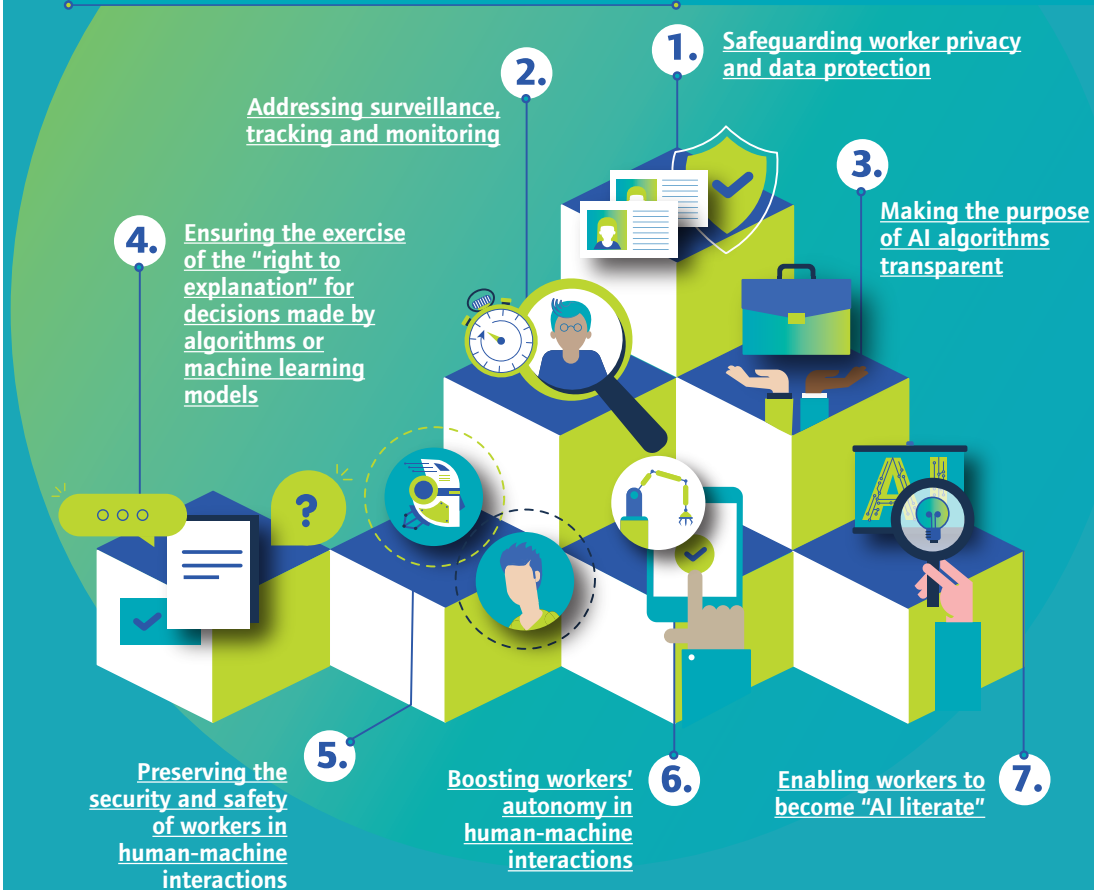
1. Safeguarding worker privacy and data protection

2. Addressing surveillance, tracking and monitoring

3. Making the purpose of AI algorithms transparent

4. Ensuring the exercise of the "right to explanation" for decisions made by algorithms or machine learning models

?

AI

5. Preserving the security and safety of workers in human-machine interactions

6. Boosting workers' autonomy in human-machine interactions

7. Enabling workers to become "AI literate"